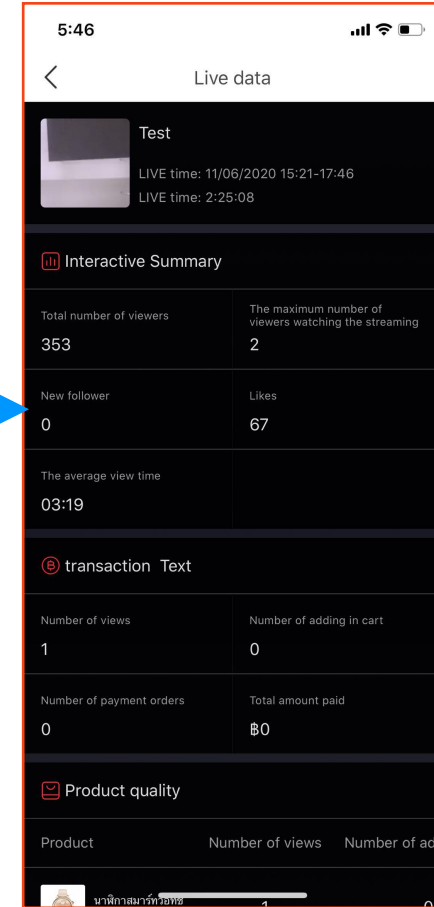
5:46

Live data

Test
LIVE time: 11/06/2020 15:21-17:46
LIVE time: 2:25:08

Interactive Summary

Total number of viewers
353

The maximum number of viewers watching the streaming
2

New follower
0

Likes
67

The average view time
03:19

transaction Text

Number of views
1

Number of adding in cart
0

Number of payment orders
0

Total amount paid
฿0

Product quality

| Product | Number of views | Number of ad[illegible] |
|---|---|---|
| นาฬิกาสมาร์ทวอทช์ | 1 | 0 |